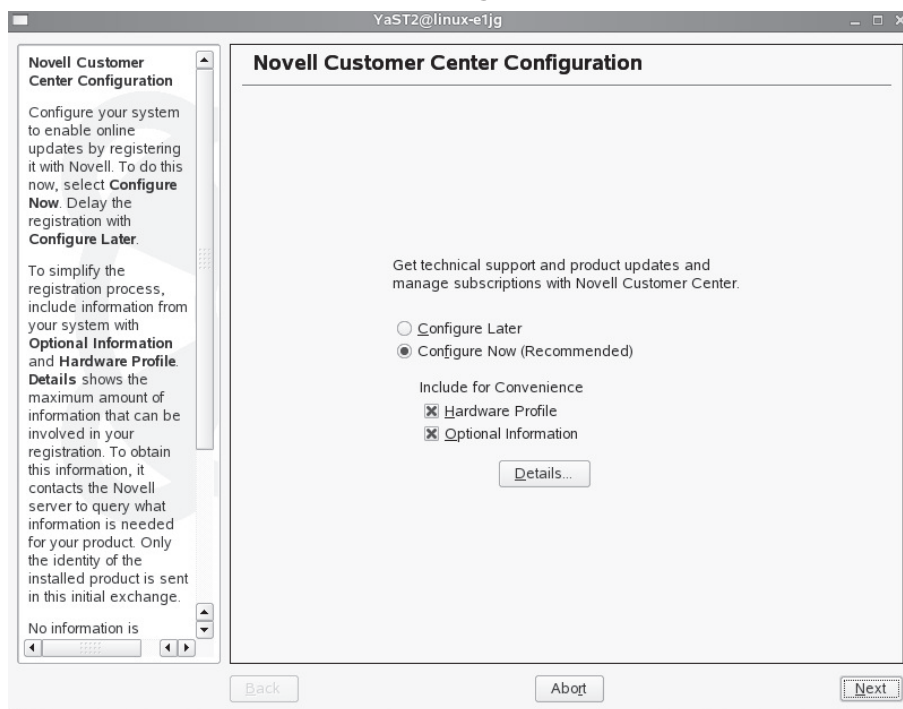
YaST2@linux-e1jg

Novell Customer Center Configuration

Configure your system to enable online updates by registering it with Novell. To do this now, select **Configure Now**. Delay the registration with **Configure Later**.

To simplify the registration process, include information from your system with **Optional Information** and **Hardware Profile**. **Details** shows the maximum amount of information that can be involved in your registration. To obtain this information, it contacts the Novell server to query what information is needed for your product. Only the identity of the installed product is sent in this initial exchange.

No information is

Novell Customer Center Configuration

Get technical support and product updates and manage subscriptions with Novell Customer Center.

Configure Later

Configure Now (Recommended)

Include for Convenience

Hardware Profile

Optional Information

Details...

Back

Abort

Next